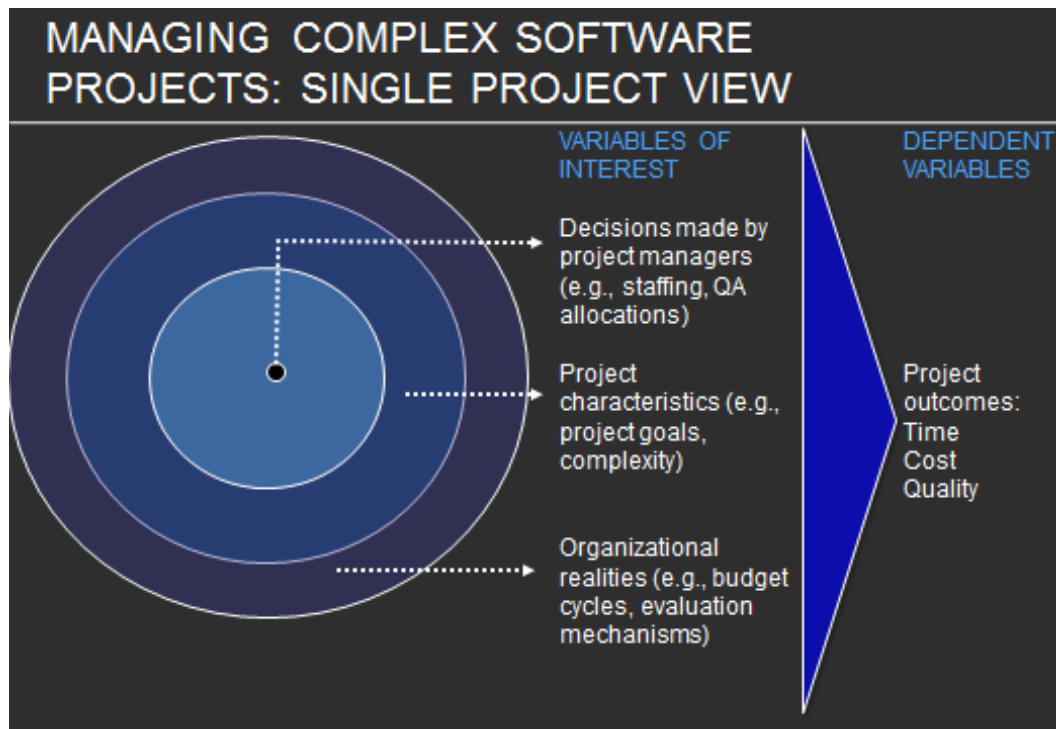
MANAGING COMPLEX SOFTWARE PROJECTS: SINGLE PROJECT VIEW

VARIABLES OF INTEREST

Decisions made by project managers (e.g., staffing, QA allocations)

Project characteristics (e.g., project goals, complexity)

Organizational realities (e.g., budget cycles, evaluation mechanisms)

DEPENDENT VARIABLES

Project outcomes:
Time
Cost
Quality